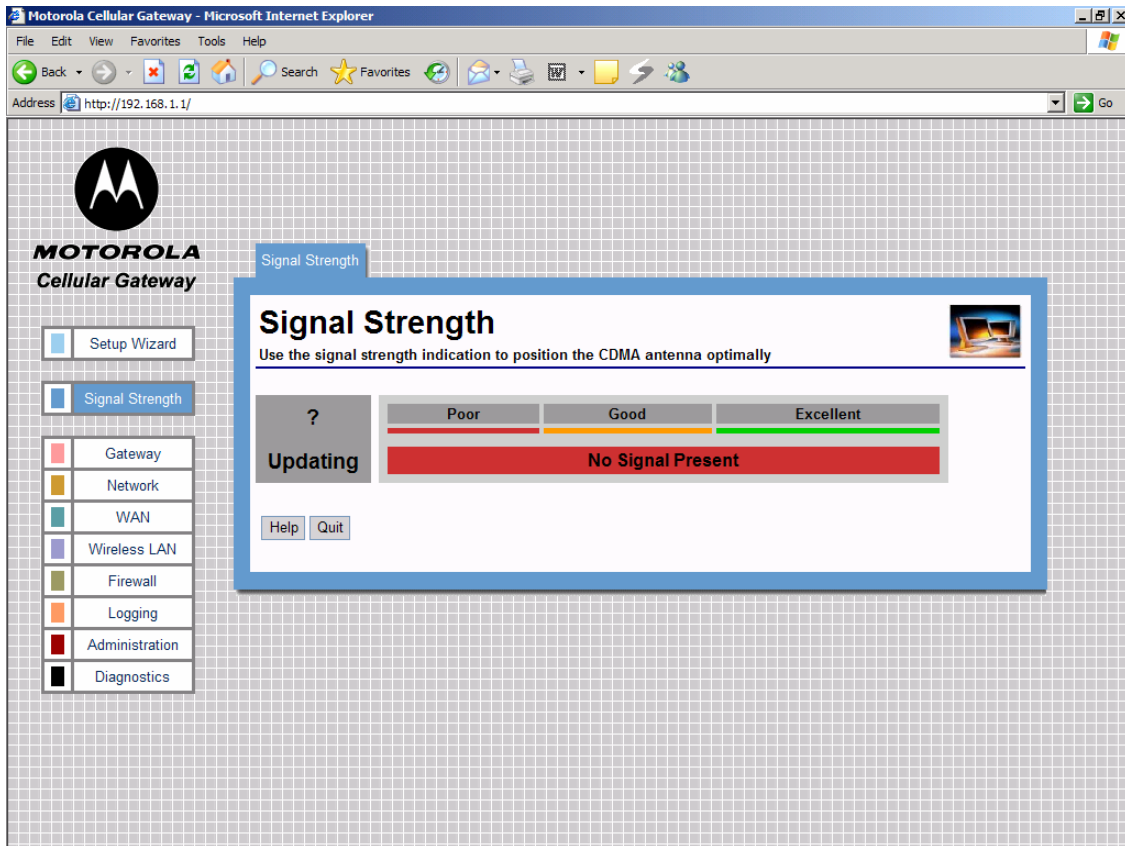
Motorola Cellular Gateway - Microsoft Internet Explorer

File Edit View Favorites Tools Help

Back Search Favorites

Address http://192.168.1.1/ Go

MOTOROLA
Cellular Gateway

Setup Wizard

Signal Strength

Gateway
Network
WAN
Wireless LAN
Firewall
Logging
Administration
Diagnostics

Signal Strength

Signal Strength
Use the signal strength indication to position the CDMA antenna optimally

?
Updating

| Poor | Good | Excellent |
|---|---|---|

No Signal Present

Help Quit